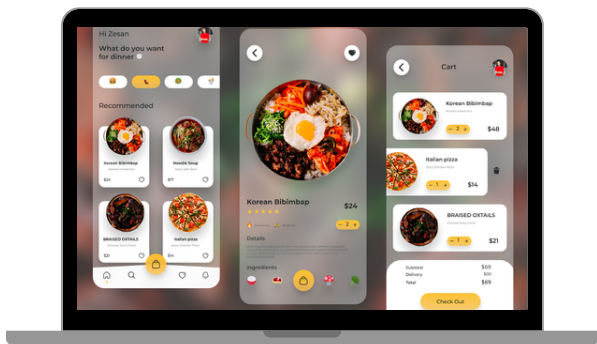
Hi Zesan

What do you want for dinner

Recommended

Korean Bibimbap
$24

Noodle Soup
$17

BRAISED OXTAILS
$21

Italian pizza
$14

Korean Bibimbap
$24

Details

Ingredients

Cart

Korean Bibimbap
- 2 +
$48

Italian pizza
- 1 +
$14

BRAISED OXTAILS
- 1 +
$21

Subtotal $69
Delivery $0
Total $69

Check Out